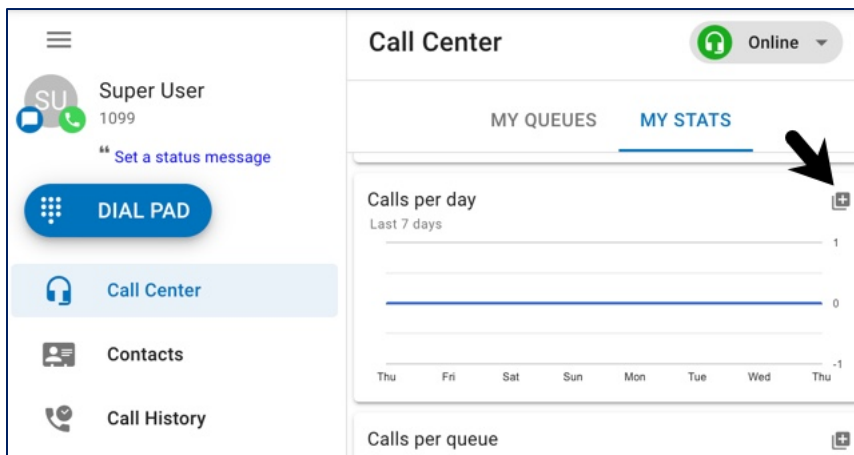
SU
Super User
1099
“ Set a status message
DIAL PAD
Call Center
Contacts
Call History

Call Center
Online
MY QUEUES
MY STATS

Calls per day
Last 7 days
1
0
-1
Thu Fri Sat Sun Mon Tue Wed Thu

Calls per queue